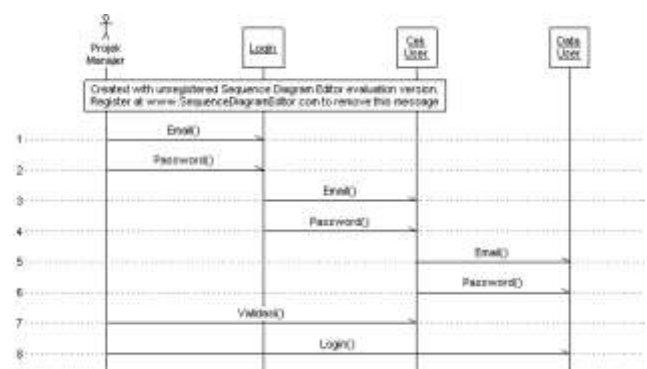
Projek Manajer

Login

Cek User

Data User

Created with unregistered Sequence Diagram Editor evaluation version. Register at www.SequenceDiagramEditor.com to remove this message.

1 Email()

2 Password()

3 Email()

4 Password()

5 Email()

6 Password()

7 Validasi()

8 Login()